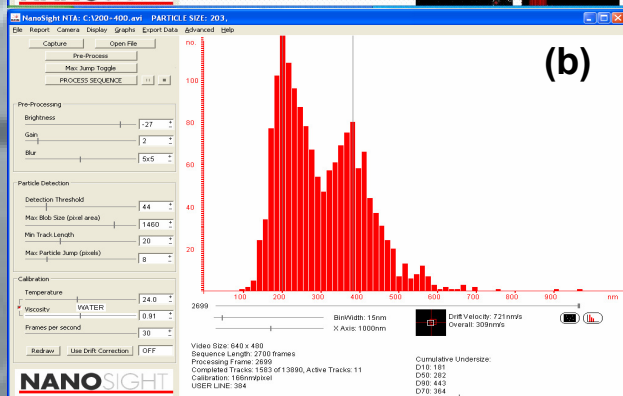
NanoSight NTA: C:\1200-400.avi PARTICLE SIZE: 203,

File Report Camera Display Graphs Export Data Advanced Help

Capture
Open File
Pre-Process
Max Jump Toggle
PROCESS SEQUENCE

Pre-Processing
Brightness
-27
Gain
2
Blur
5x5

Particle Detection
Detection Threshold
44
Max Blob Size (pixel area)
1460
Min Track Length
20
Max Particle Jump (pixels)
8

Calibration
Temperature
24.0
Viscosity WATER
0.91
Frames per second
30
Redraw
Use Drift Correction
OFF

NANOSIGHT

(b)

120
100
80
60
40
20

100 200 300 400 500 600 700 800 900 nm

2699

BinWidth: 15nm
X Axis: 1000nm

Drift Velocity: 721nm/s
Overall: 309nm/s

Video Size: 640 x 480
Sequence Length: 2700 frames
Processing Frame: 2699
Completed Tracks: 1583 of 13890, Active Tracks: 11
Calibration: 166nm/pixel
USER LINE: 384

Cumulative Undersize:
D10: 181
D50: 282
D90: 443
D70: 364